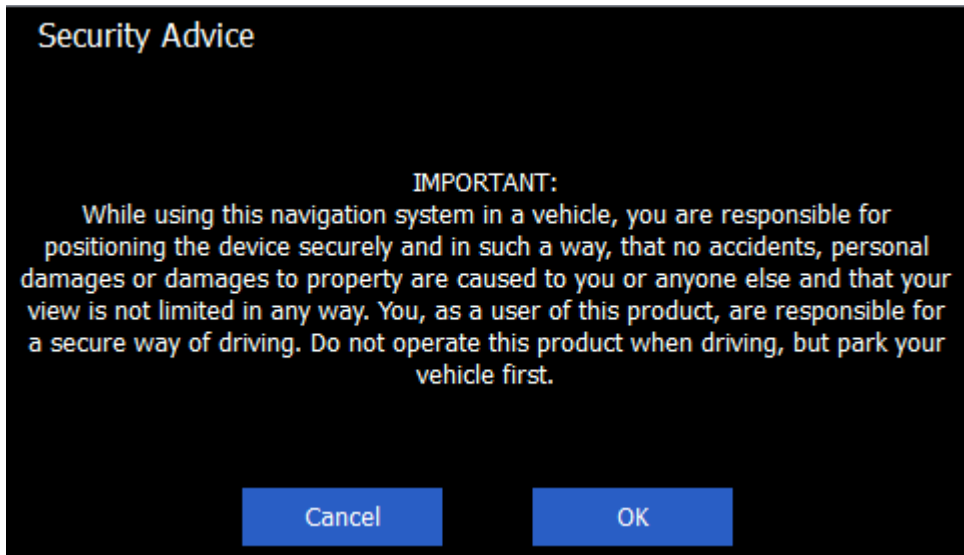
Security Advice

IMPORTANT:
While using this navigation system in a vehicle, you are responsible for positioning the device securely and in such a way, that no accidents, personal damages or damages to property are caused to you or anyone else and that your view is not limited in any way. You, as a user of this product, are responsible for a secure way of driving. Do not operate this product when driving, but park your vehicle first.

Cancel

OK